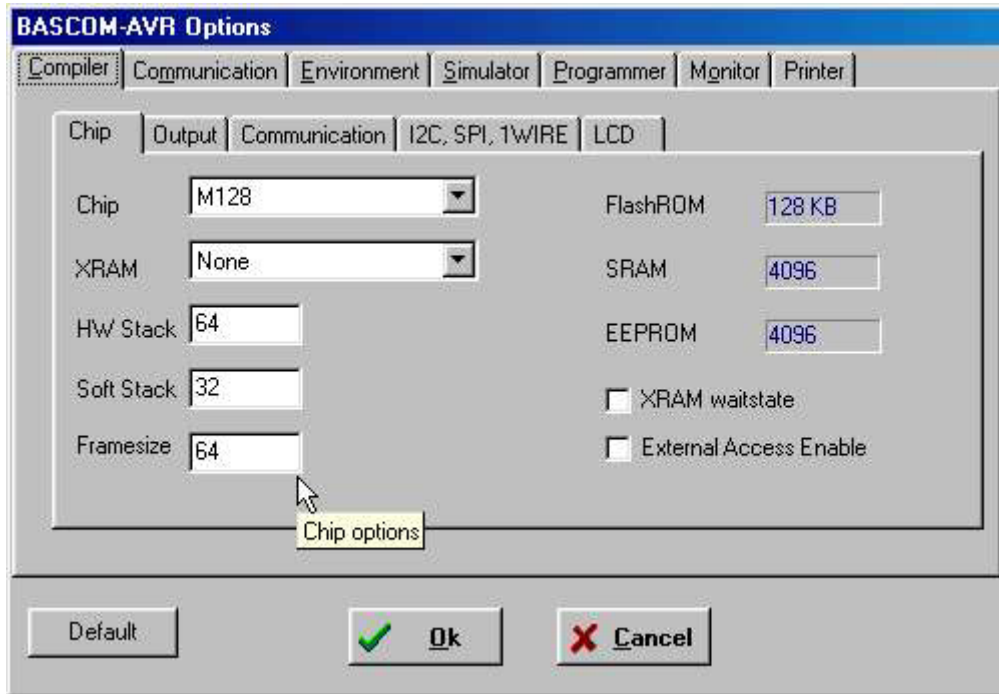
BASCOM-AVR Options

Compiler | Communication | Environment | Simulator | Programmer | Monitor | Printer

Chip | Output | Communication | I2C, SPI, 1WIRE | LCD

Chip M128

XRAM None

HW Stack 64

Soft Stack 32

Framesize 64

FlashROM 128 KB

SRAM 4096

EEPROM 4096

XRAM waitstate

External Access Enable

Chip options

Default

Ok

Cancel